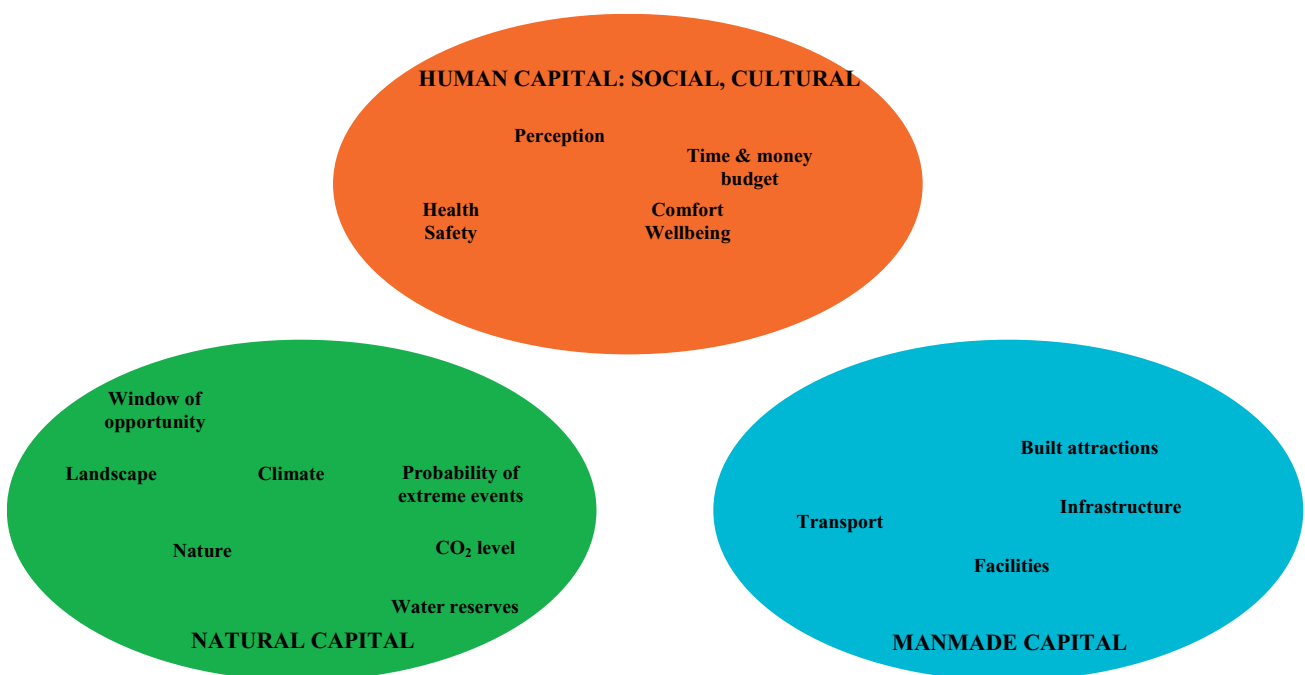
HUMAN CAPITAL: SOCIAL, CULTURAL

Perception

Time & money budget

Health Safety

Comfort Wellbeing

Window of opportunity

Landscape

Climate

Probability of extreme events

Nature

$CO_2$ level

Water reserves

NATURAL CAPITAL

Built attractions

Infrastructure

Transport

Facilities

MANMADE CAPITAL